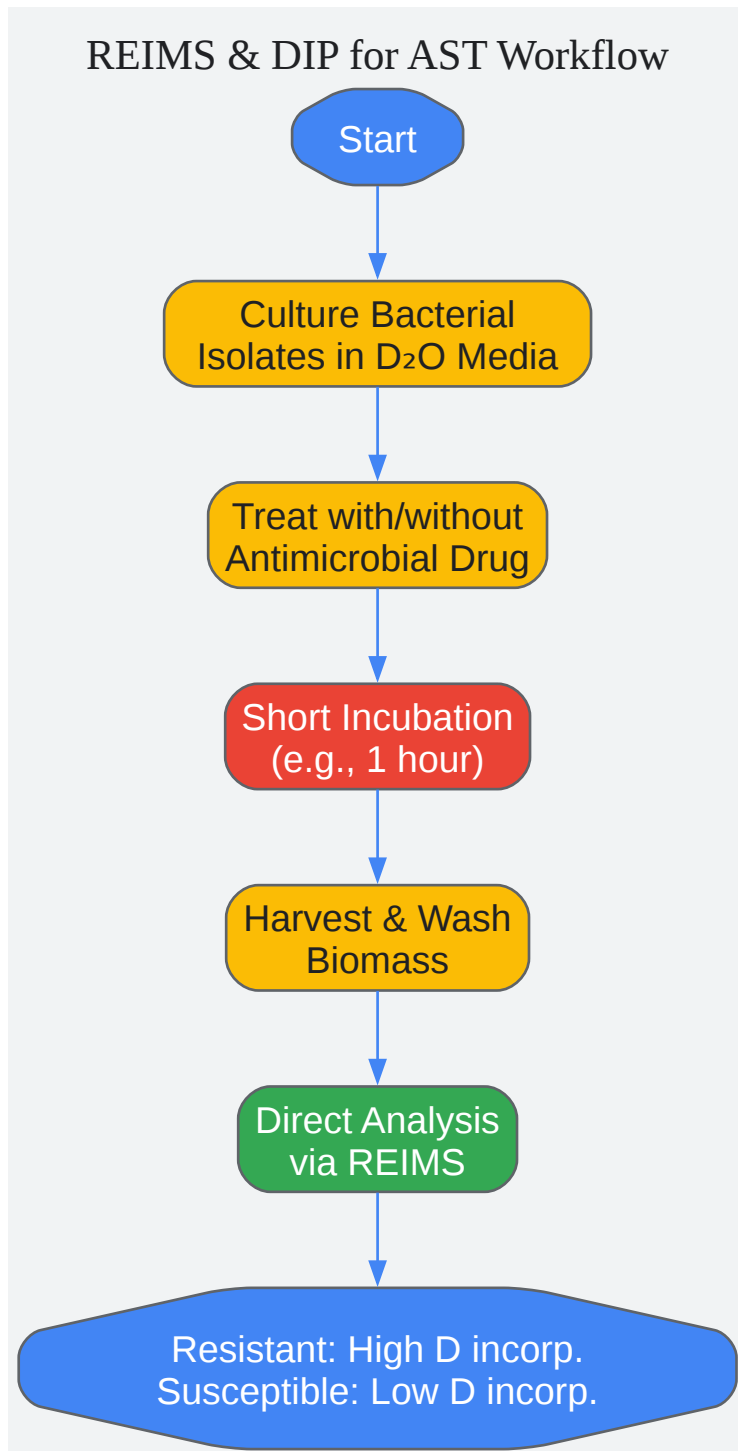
REIMS & DIP for AST Workflow

Start

Culture Bacterial Isolates in $D_2O$ Media

Treat with/without Antimicrobial Drug

Short Incubation (e.g., 1 hour)

Harvest & Wash Biomass

Direct Analysis via REIMS

Resistant: High D incorp.
Susceptible: Low D incorp.